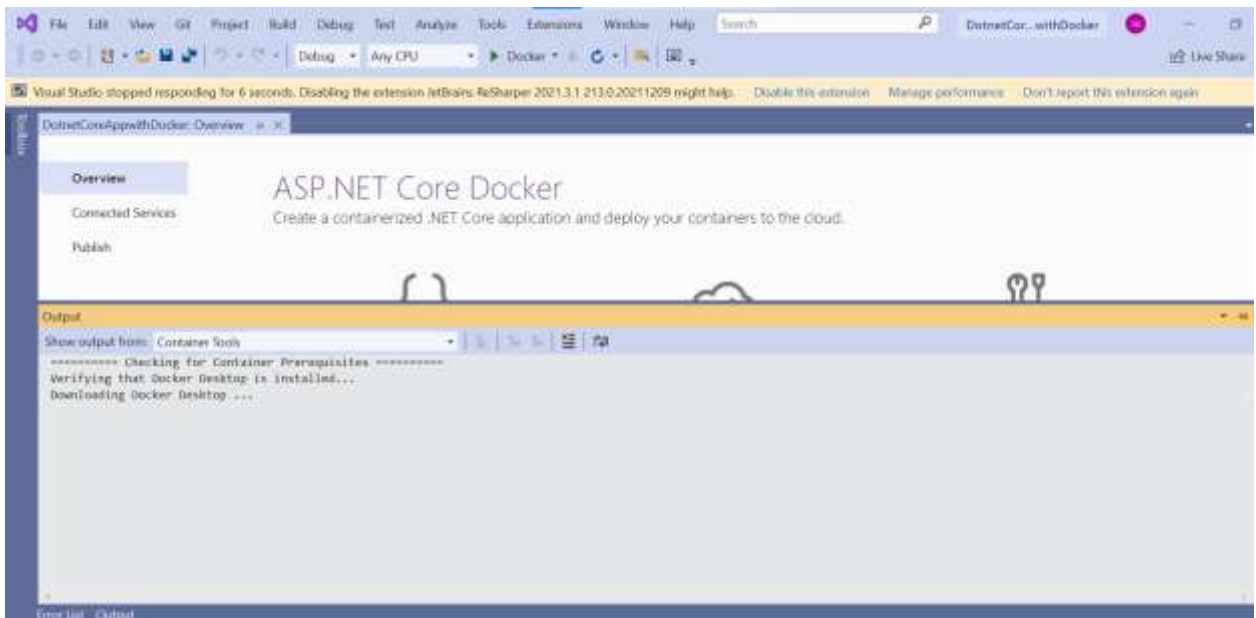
File Edit View Git Project Build Debug Test Analyze Tools Extensions Window Help Search DotnetCor...withDocker

Debug Any CPU Docker Live Share

Visual Studio stopped responding for 6 seconds. Disabling the extension JetBrains ReSharper 2021.3.1 213.0.20211209 might help. Disable this extension Manage performance Don't report this extension again

Toolbox

DotnetCoreAppwithDocker: Overview

Overview

Connected Services

Publish

ASP.NET Core Docker

Create a containerized .NET Core application and deploy your containers to the cloud.

Output

Show output from: Container Tools

========== Checking for Container Prerequisites ==========
Verifying that Docker Desktop is installed...
Downloading Docker Desktop ...

Error List Output